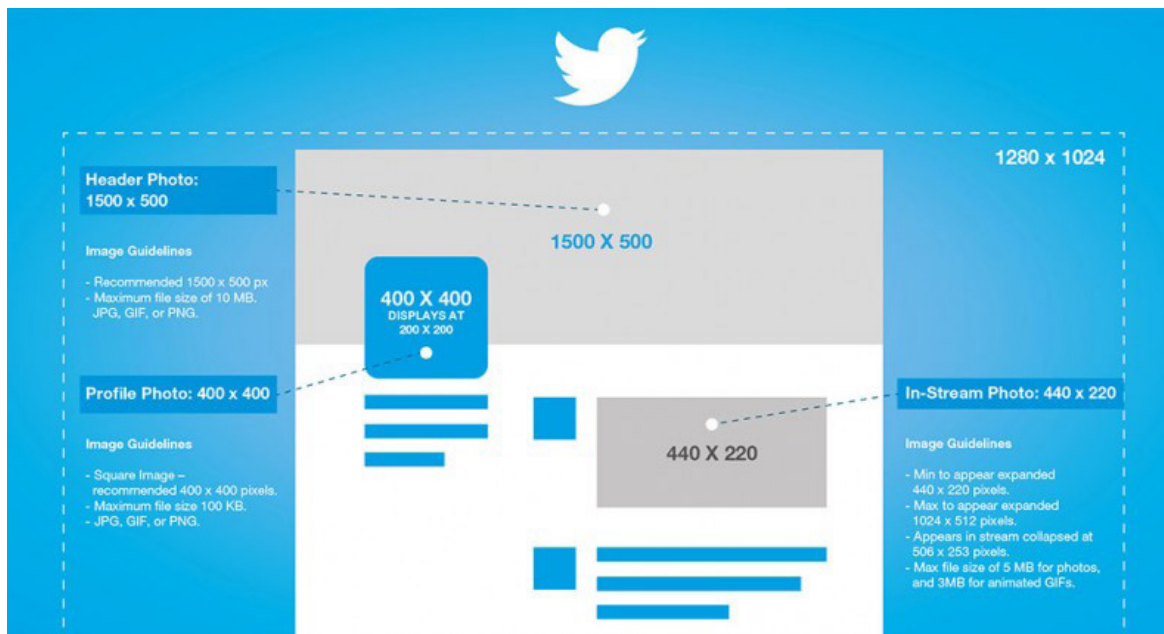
1280 x 1024

Header Photo:
1500 x 500

Image Guidelines

- Recommended 1500 x 500 px
- Maximum file size of 10 MB. JPG, GIF, or PNG.

1500 X 500

400 X 400
DISPLAYS AT
200 X 200

Profile Photo: 400 x 400

Image Guidelines

- Square Image – recommended 400 x 400 pixels.
- Maximum file size 100 KB.
- JPG, GIF, or PNG.

440 X 220

In-Stream Photo: 440 x 220

Image Guidelines

- Min to appear expanded 440 x 220 pixels.
- Max to appear expanded 1024 x 512 pixels.
- Appears in stream collapsed at 506 x 253 pixels.
- Max file size of 5 MB for photos, and 3MB for animated GIFs.